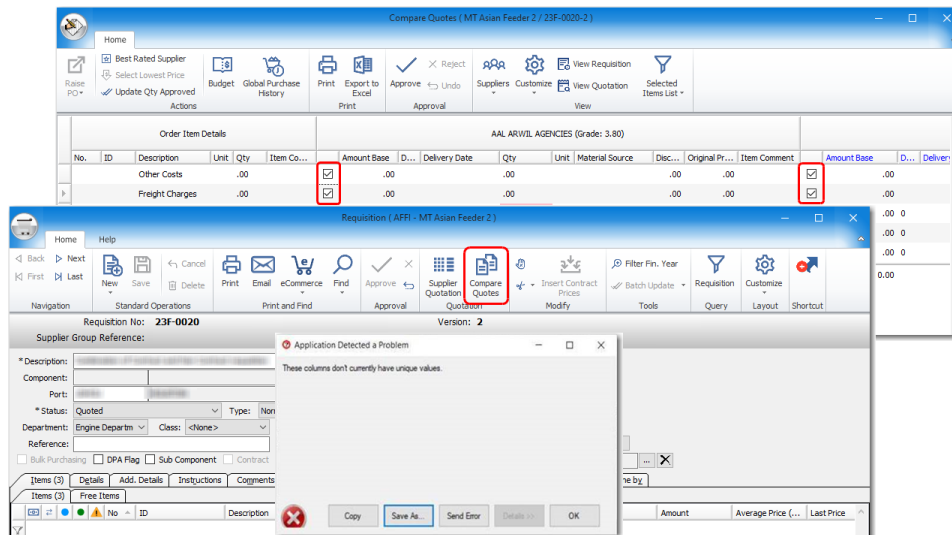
Compare Quotes ( MT Asian Feeder 2 / 23F-0020-2 )

Home

Raise PO
Best Rated Supplier
Select Lowest Price
Update Qty Approved
Budget
Global Purchase History
Actions
Print
Export to Excel
Print
Approve
Reject
Undo
Approval
Suppliers
Customize
View Requisition
View Quotation
Selected Items List
View

Order Item Details
AAL ARWIL AGENCIES (Grade: 3.80)

| No. | ID | Description | Unit | Qty | Item Co... | | Amount Base | D... | Delivery Date | Qty | Unit | Material Source | Disc... | Original Pr... | Item Comment | | Amount Base | D... | Delivery |
|---|---|---|---|---|---|---|---|---|---|---|---|---|---|---|---|---|---|---|---|
| | | Other Costs | | .00 | | ☑ | .00 | | | .00 | | | .00 | .00 | | ☑ | .00 | 0 | |
| | | Freight Charges | | .00 | | ☑ | .00 | | | .00 | | | .00 | .00 | | ☑ | .00 | 0 | |

.00 0
.00 0
.00 0
0.00

Requisition ( AFFI - MT Asian Feeder 2 )

Home
Help

Back
Next
First
Last
Navigation
New
Save
Cancel
Delete
Standard Operations
Print
Email
eCommerce
Find
Print and Find
Approve
Approval
Supplier Quotation
Compare Quotes
Quotation
Insert Contract Prices
Modify
Filter Fin. Year
Batch Update
Tools
Requisition
Query
Customize
Layout
Shortcut

Requisition No: 23F-0020
Version: 2
Supplier Group Reference:

*Description:
Component:
Port:
*Status: Quoted
Type: Nor
Department: Engine Departm
Class: <None>
Reference:
Bulk Purchasing
DPA Flag
Sub Component
Contract

Items (3)
Details
Add. Details
Instructions
Comments
Items (3)
Free Items
No
ID
Description
Amount
Average Price (...
Last Price

Application Detected a Problem
These columns don't currently have unique values.
Copy
Save As...
Send Error
Details >>
OK